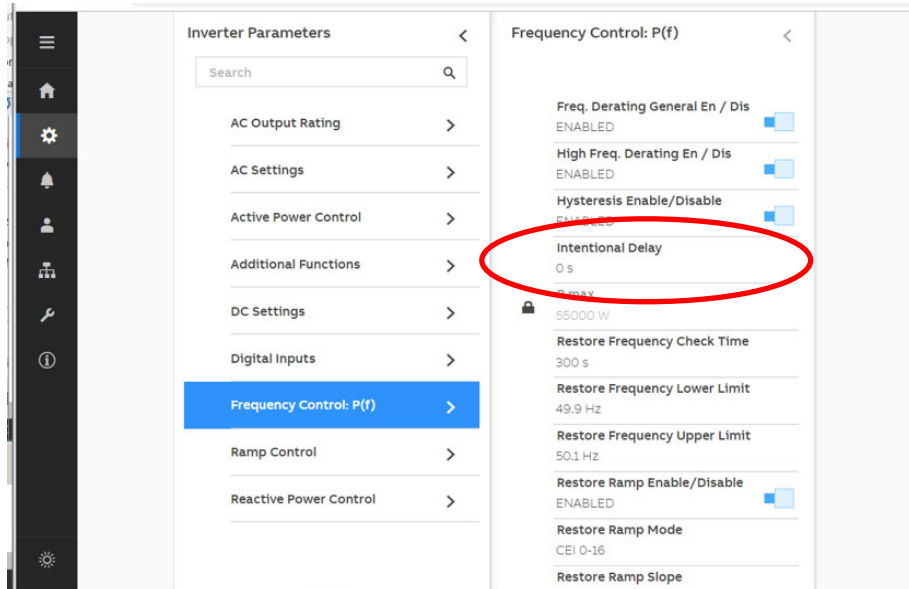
Inverter Parameters

Search

AC Output Rating

AC Settings

Active Power Control

Additional Functions

DC Settings

Digital Inputs

Frequency Control: P(f)

Ramp Control

Reactive Power Control

Frequency Control: P(f)

Freq. Derating General En / Dis
ENABLED

High Freq. Derating En / Dis
ENABLED

Hysteresis Enable/Disable
ENABLED

Intentional Delay
0 s

P max
55000 W

Restore Frequency Check Time
300 s

Restore Frequency Lower Limit
49.9 Hz

Restore Frequency Upper Limit
50.1 Hz

Restore Ramp Enable/Disable
ENABLED

Restore Ramp Mode
CEI 0-16

Restore Ramp Slope